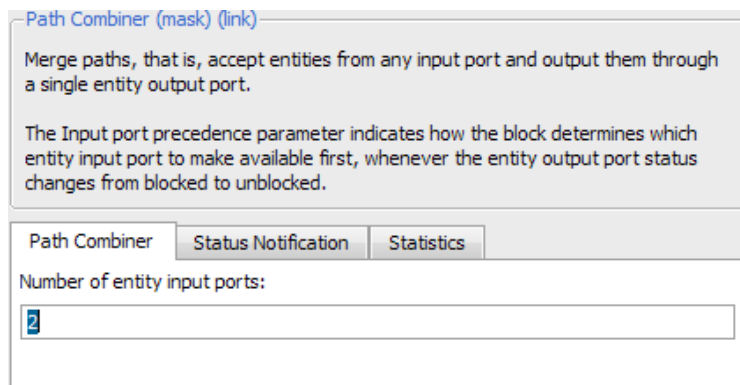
Path Combiner (mask) (link)

Merge paths, that is, accept entities from any input port and output them through a single entity output port.

The Input port precedence parameter indicates how the block determines which entity input port to make available first, whenever the entity output port status changes from blocked to unblocked.

Path Combiner | Status Notification | Statistics

Number of entity input ports:

2